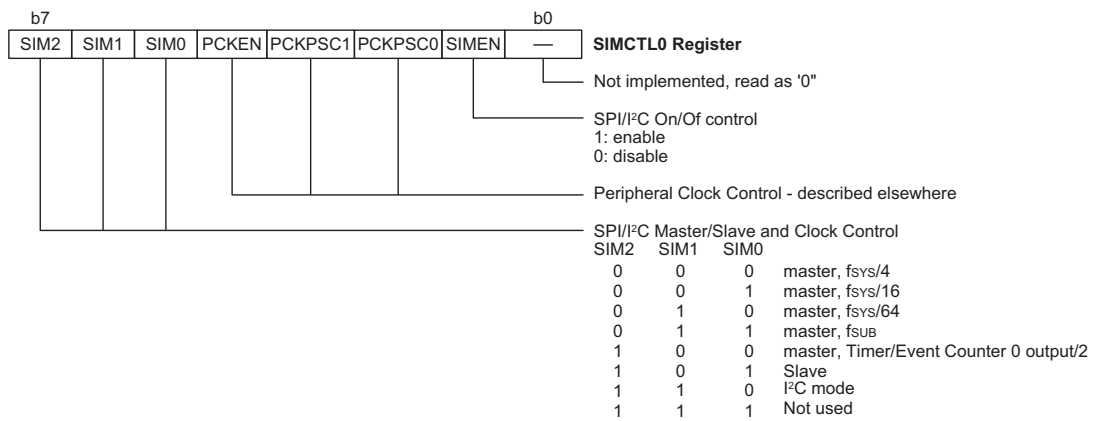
b7 b0

| SIM2 | SIM1 | SIM0 | PCKEN | PCKPSC1 | PCKPSC0 | SIMEN | — |
|---|---|---|---|---|---|---|---|

SIMCTL0 Register

Not implemented, read as '0"

SPI/I$^2$C On/Of control
1: enable
0: disable

Peripheral Clock Control - described elsewhere

SPI/I$^2$C Master/Slave and Clock Control

| SIM2 | SIM1 | SIM0 | |
|---|---|---|---|
| 0 | 0 | 0 | master, $f_{SYS}/4$ |
| 0 | 0 | 1 | master, $f_{SYS}/16$ |
| 0 | 1 | 0 | master, $f_{SYS}/64$ |
| 0 | 1 | 1 | master, $f_{SUB}$ |
| 1 | 0 | 0 | master, Timer/Event Counter 0 output/2 |
| 1 | 0 | 1 | Slave |
| 1 | 1 | 0 | I$^2$C mode |
| 1 | 1 | 1 | Not used |